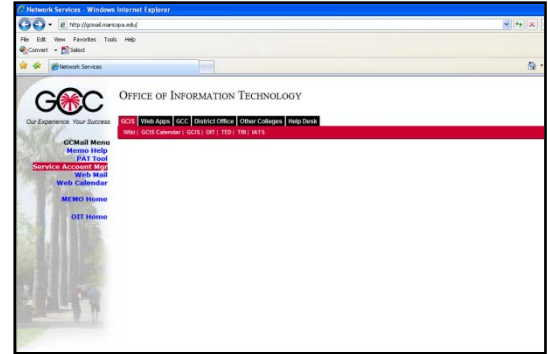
Network Services - Windows Internet Explorer

http://gcmail.maricopa.edu/

File Edit View Favorites Tools Help

Convert Select

Network Services

GCC

Our Experience. Your Success.

OFFICE OF INFORMATION TECHNOLOGY

GCIS | Web Apps | GCC | District Office | Other Colleges | Help Desk

Wiki | GCIS Calendar | GCIS | OIT | TED | TRI | IATS

GCMail Menu
Memo Help
PAT Tool
Service Account Mgr
Web Mail
Web Calendar

MEMO Home

OIT Home